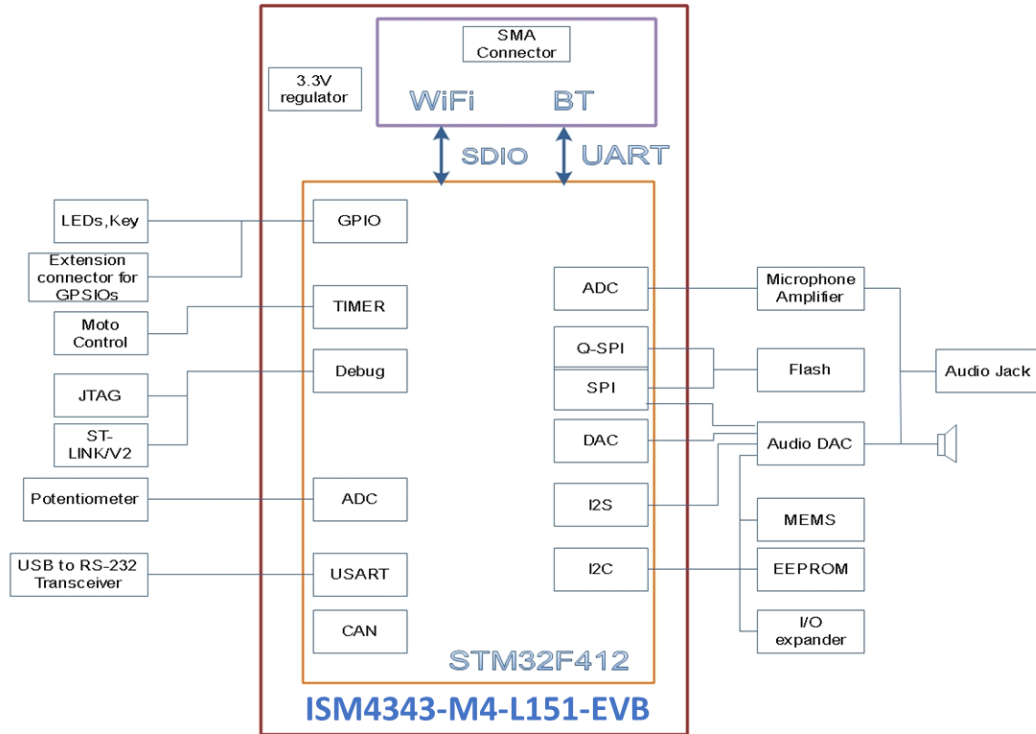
SMA Connector

3.3V regulator

WiFi

BT

SDIO

UART

LEDs,Key

Extension connector for GPSIOs

GPIO

Moto Control

TIMER

JTAG

ST-LINK/V2

Debug

Potentiometer

ADC

USB to RS-232 Transceiver

USART

CAN

ADC

Q-SPI

SPI

DAC

I2S

I2C

STM32F412

Microphone Amplifier

Flash

Audio Jack

Audio DAC

MEMS

EEPROM

I/O expander

ISM4343-M4-L151-EVB